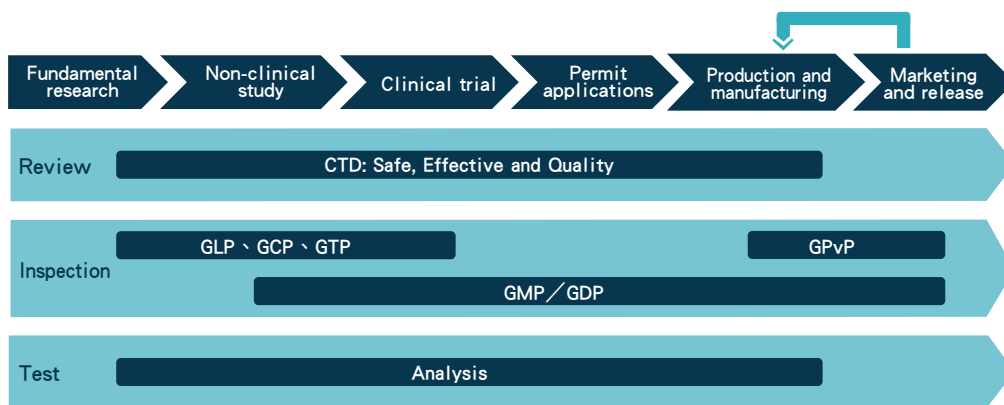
Fundamental research
Non-clinical study
Clinical trial
Permit applications
Production and manufacturing
Marketing and release

Review
CTD: Safe, Effective and Quality

Inspection
GLP、GCP、GTP
GPvP
GMP／GDP

Test
Analysis